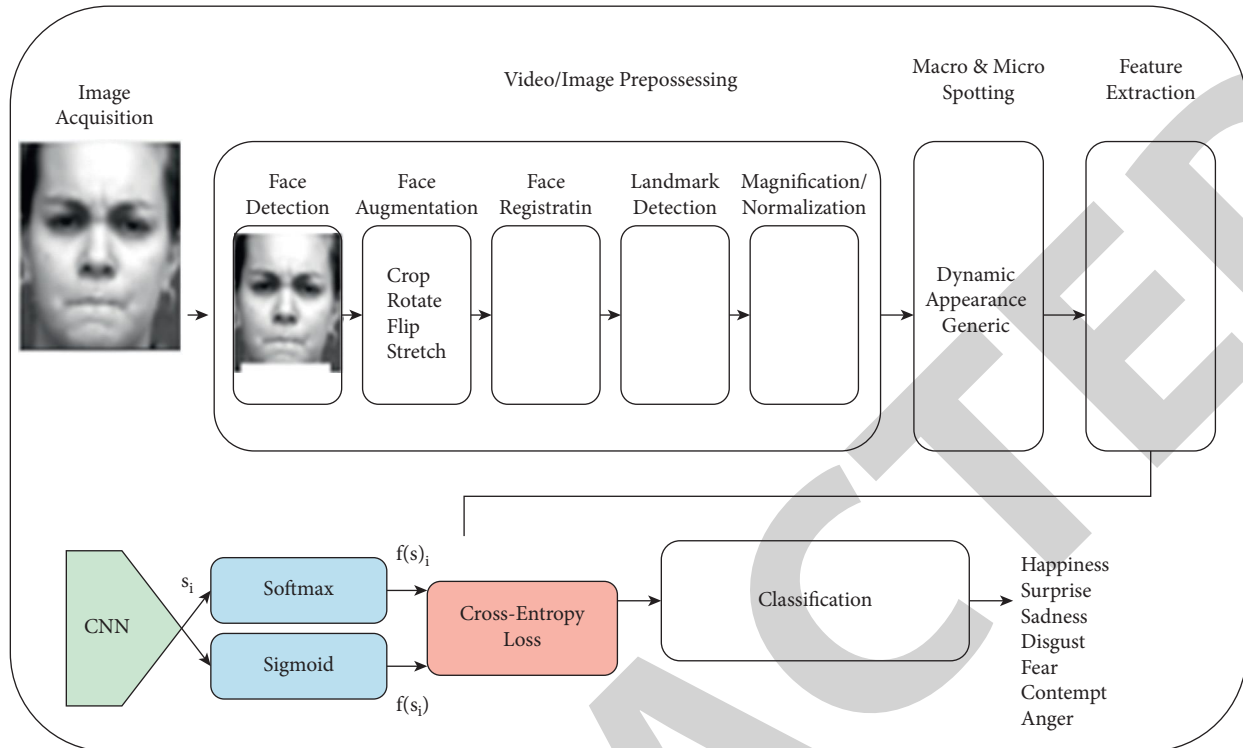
Image Acquisition

Video/Image Prepossessing

Macro & Micro Spotting

Feature Extraction

Face Detection

Face Augmentation

Crop
Rotate
Flip
Stretch

Face Registratin

Landmark Detection

Magnification/ Normalization

Dynamic
Appearance
Generic

CNN

$s_i$

Softmax

Sigmoid

$f(s)_i$

$f(s_i)$

Cross-Entropy Loss

Classification

Happiness
Surprise
Sadness
Disgust
Fear
Contempt
Anger

RETRACTED